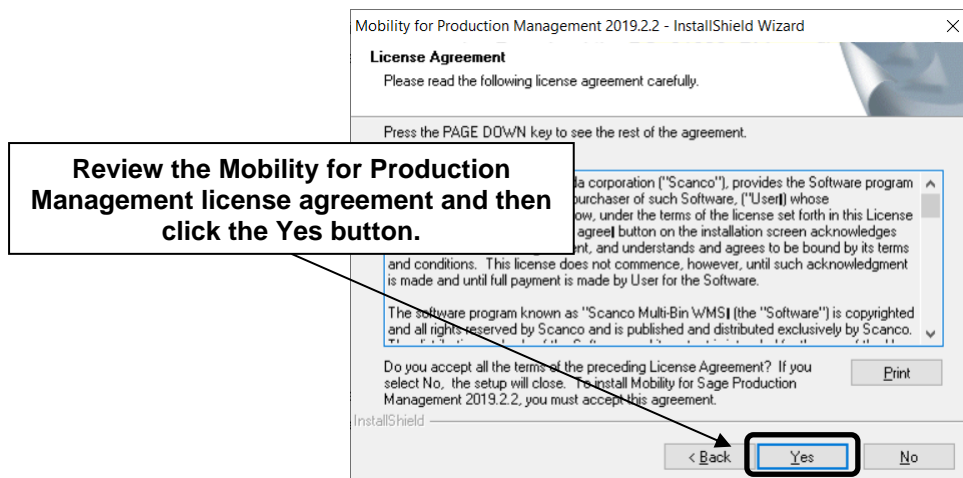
Mobility for Production Management 2019.2.2 - InstallShield Wizard

License Agreement
Please read the following license agreement carefully.

Press the PAGE DOWN key to see the rest of the agreement.

Review the Mobility for Production Management license agreement and then click the Yes button.

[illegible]da corporation ("Scanco"), provides the Software program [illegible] purchaser of such Software, ("User‖) whose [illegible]ow, under the terms of the license set forth in this License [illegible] agree‖ button on the installation screen acknowledges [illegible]ent, and understands and agrees to be bound by its terms and conditions. This license does not commence, however, until such acknowledgment is made and until full payment is made by User for the Software.

The software program known as "Scanco Multi-Bin WMS‖ (the "Software") is copyrighted and all rights reserved by Scanco and is published and distributed exclusively by Scanco. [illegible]

Do you accept all the terms of the preceding License Agreement? If you select No, the setup will close. To install Mobility for Sage Production Management 2019.2.2, you must accept this agreement.

Print

InstallShield

< Back

Yes

No